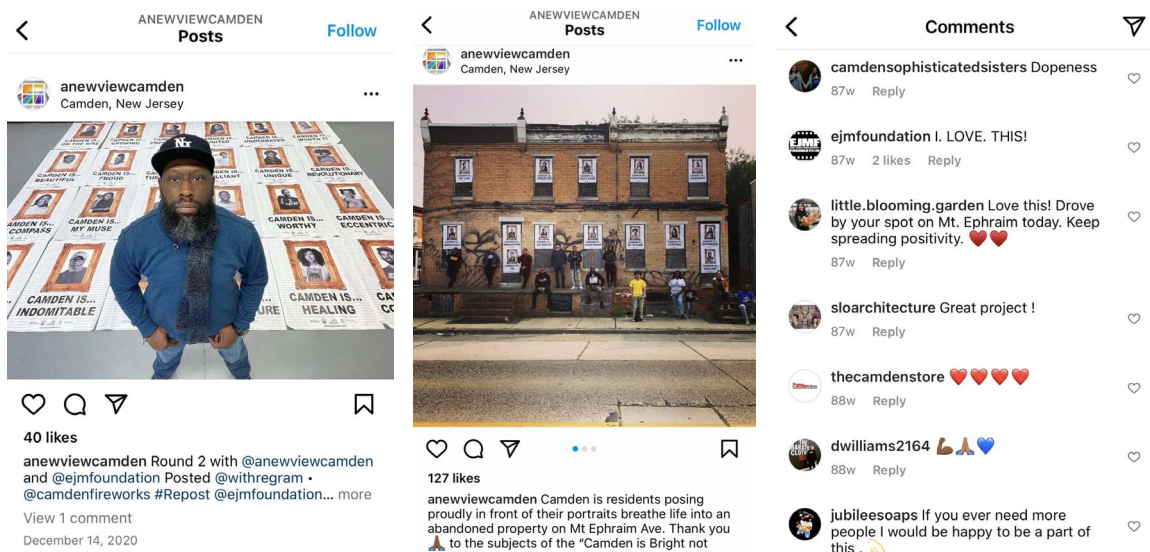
ANEWVIEWCAMDEN
Posts
Follow

anewviewcamden
Camden, New Jersey

CAMDEN IS... COMPASS
CAMDEN IS... MY MUSE
CAMDEN IS... WORTHY
CAMDEN IS... ECCENTRIC
CAMDEN IS... INDOMITABLE
CAMDEN IS... HEALING

40 likes
anewviewcamden Round 2 with @anewviewcamden and @ejmfoundation Posted @withregram • @camdenfireworks #Repost @ejmfoundation... more
View 1 comment
December 14, 2020

ANEWVIEWCAMDEN
Posts
Follow

anewviewcamden
Camden, New Jersey

127 likes
anewviewcamden Camden is residents posing proudly in front of their portraits breathe life into an abandoned property on Mt Ephraim Ave. Thank you 🙏🏾 to the subjects of the "Camden is Bright not

Comments

camdensophisticatedsisters Dopeness
87w Reply

ejmfoundation I. LOVE. THIS!
87w 2 likes Reply

little.blooming.garden Love this! Drove by your spot on Mt. Ephraim today. Keep spreading positivity. ❤️❤️
87w Reply

sloarchitecture Great project !
87w Reply

thecamdenstore ❤️❤️❤️❤️
88w Reply

dwilliams2164 💪🏾🙏🏾💙
88w Reply

jubileesoaps If you ever need more people I would be happy to be a part of this